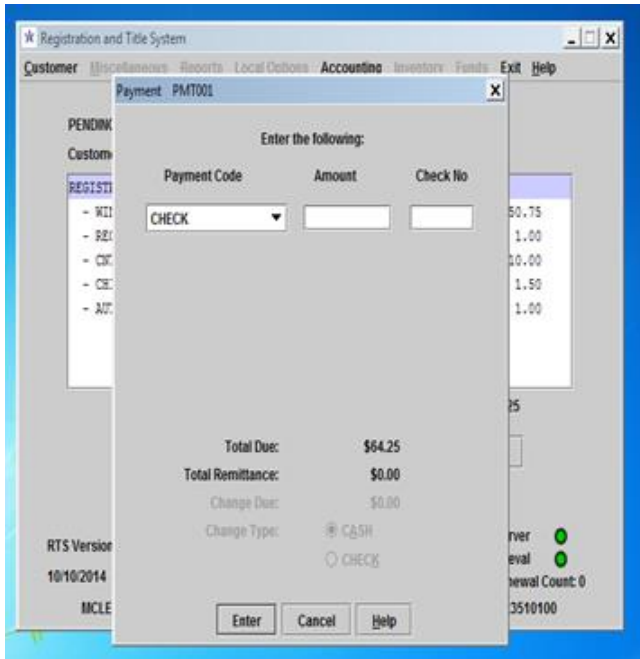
Registration and Title System

Customer Miscellaneous Reports Local Options Accounting Inventory Funds Exit Help

Payment PMT001

PENDIN

Custom

REGIST

- WI
- RE
- CH
- CH
- AU

50.75
1.00
10.00
1.50
1.00

25

Enter the following:

| Payment Code | Amount | Check No |
|---|---|---|
| CHECK | | |

Total Due: $64.25

Total Remittance: $0.00

Change Due: $0.00

Change Type: CASH

CHECK

RTS Version

10/10/2014

MCLE

rver

eval

newal Count: 0

3510100

Enter Cancel Help